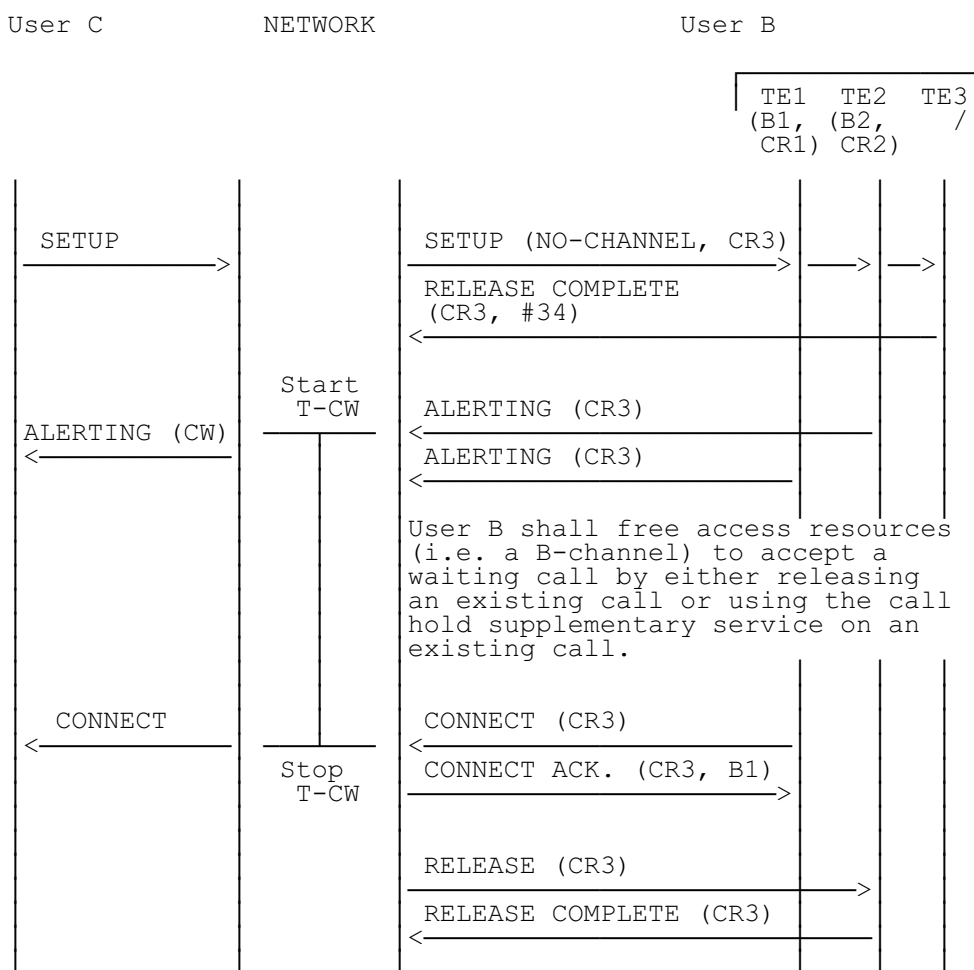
User C NETWORK User B

TE1 (B1, CR1) TE2 (B2, CR2) TE3 /

SETUP

SETUP (NO-CHANNEL, CR3)

RELEASE COMPLETE (CR3, #34)

Start T-CW

ALERTING (CR3)

ALERTING (CW)

ALERTING (CR3)

User B shall free access resources (i.e. a B-channel) to accept a waiting call by either releasing an existing call or using the call hold supplementary service on an existing call.

CONNECT

CONNECT (CR3)

Stop T-CW

CONNECT ACK. (CR3, B1)

RELEASE (CR3)

RELEASE COMPLETE (CR3)